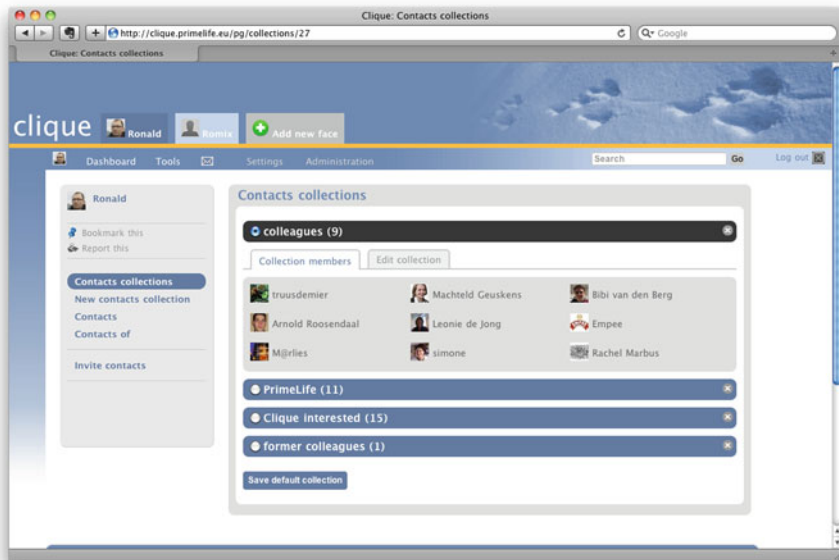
Clique: Contacts collections

http://clique.primelife.eu/pg/collections/27

Q- Google

Clique: Contacts collections

clique Ronald Romix Add new face

Dashboard Tools Settings Administration Search Go Log out

Ronald

Bookmark this
Report this

Contacts collections
New contacts collection
Contacts
Contacts of

Invite contacts

Contacts collections

colleagues (9)

Collection members Edit collection

| truusdemier | Machteld Geuskens | Bibi van den Berg |
|---|---|---|
| Arnold Roosendaal | Leonie de Jong | Empee |
| M@rlies | simone | Rachel Marbus |

PrimeLife (11)

Clique interested (15)

former colleagues (1)

Save default collection